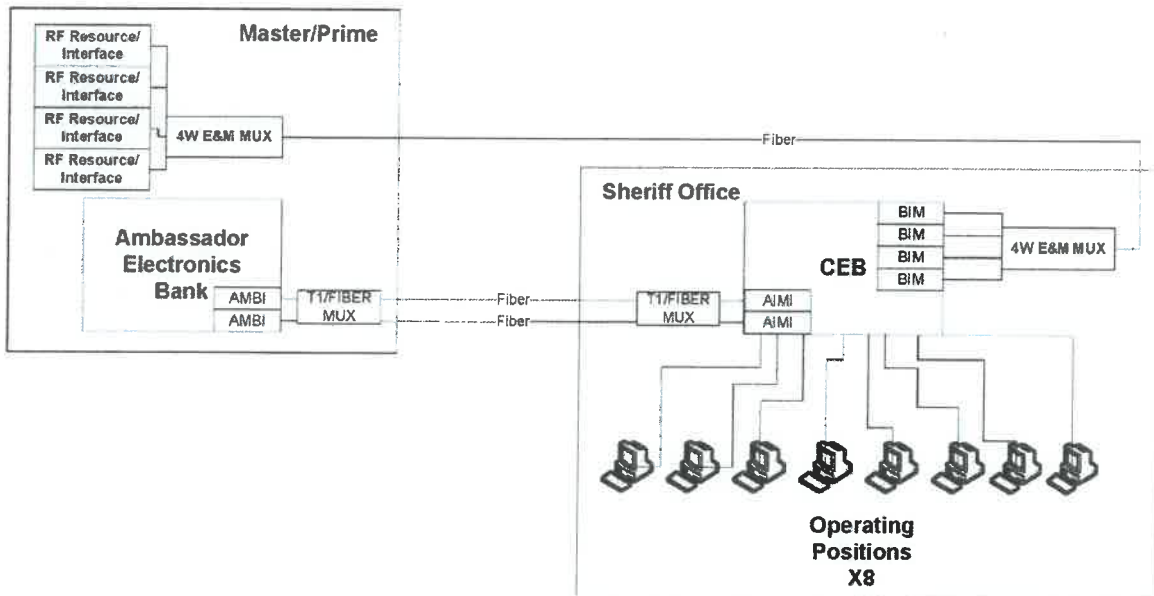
Master/Prime

RF Resource/ Interface
RF Resource/ Interface
RF Resource/ Interface
RF Resource/ Interface

4W E&M MUX

Fiber

Ambassador Electronics Bank
AMBI
AMBI

T1/FIBER MUX

Fiber
Fiber

Sheriff Office

T1/FIBER MUX

AIMI
AIMI

CEB

BIM
BIM
BIM
BIM

4W E&M MUX

Operating Positions X8